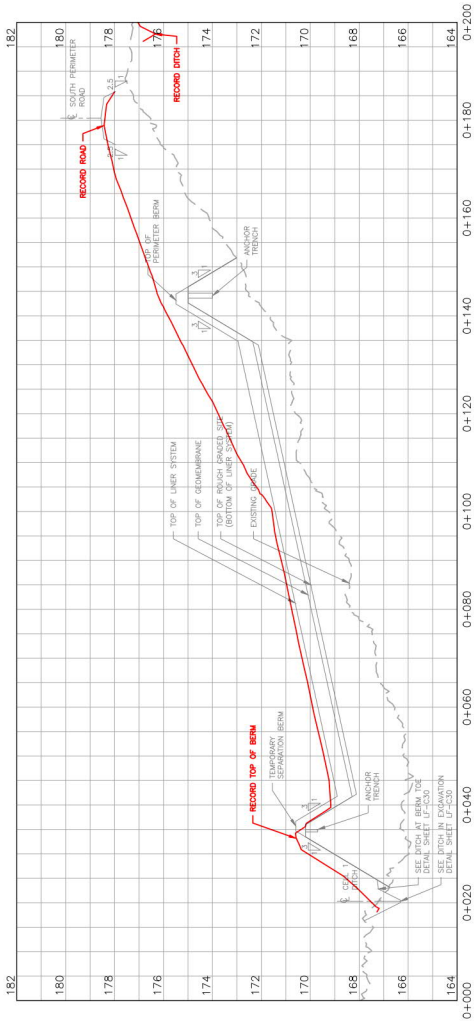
182
180
178
176
174
172
170
168
166
164

182
180
178
176
174
172
170
168
166
164

0+000
0+020
0+040
0+060
0+080
0+100
0+120
0+140
0+160
0+180
0+200

℄ SOUTH PERIMETER ROAD
RECORD DITCH
RECORD ROAD
2.5
1
3
1
TOP OF PERIMETER BERM
3
1
3
1
ANCHOR TRENCH
TOP OF LINER SYSTEM
TOP OF GEOMEMBRANE
TOP OF ROUGH GRADED SITE (BOTTOM OF LINER SYSTEM)
EXISTING GRADE
RECORD TOP OF BERM
TEMPORARY SEPARATION BERM
3
1
ANCHOR TRENCH
℄ CELL 1 DITCH
SEE DITCH AT BERM TOE DETAIL SHEET LF-C30
SEE DITCH IN EXCAVATION DETAIL SHEET LF-C30